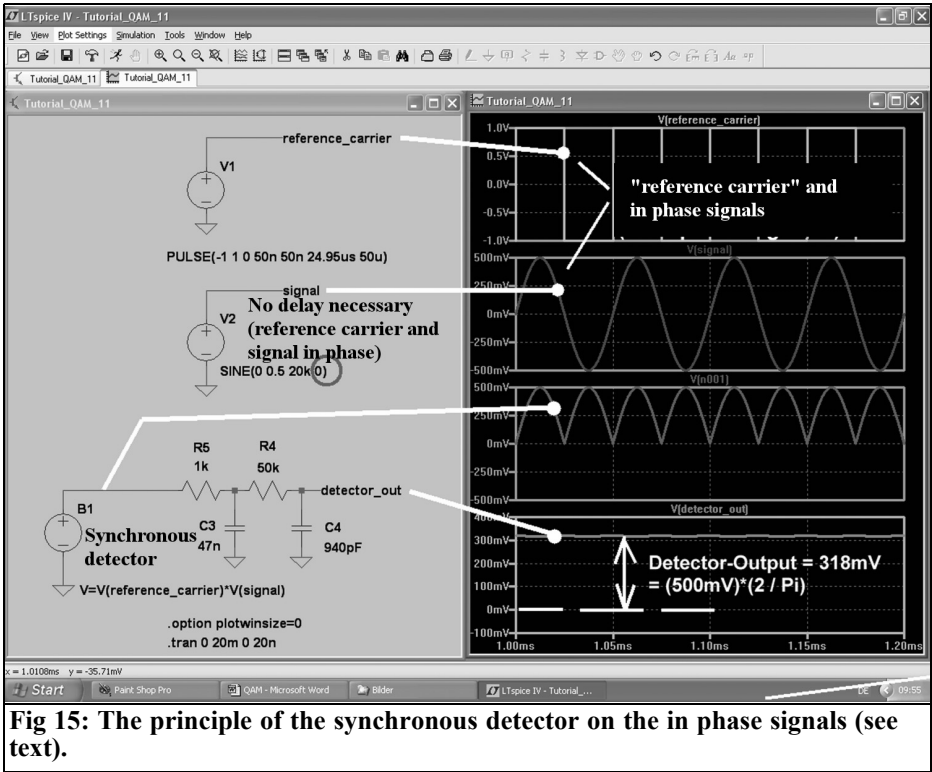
LTspice IV - Tutorial_QAM_11
File View Plot Settings Simulation Tools Window Help
Tutorial_QAM_11 Tutorial_QAM_11
Tutorial_QAM_11

reference_carrier
V1
PULSE(-1 1 0 50n 50n 24.95us 50u)
signal
No delay necessary (reference carrier and signal in phase)
V2
SINE(0 0.5 20k 0)
R5
1k
R4
50k
detector_out
B1
Synchronous detector
C3
47n
C4
940pF
V=V(reference_carrier)*V(signal)
.option plotwinsize=0
.tran 0 20m 0 20n

Tutorial_QAM_11
V(reference_carrier)
1.0V
0.5V
0.0V
-0.5V
-1.0V
"reference carrier" and in phase signals
V(signal)
500mV
250mV
0mV
-250mV
-500mV
V(n001)
500mV
250mV
0mV
-250mV
-500mV
V(detector_out)
400mV
300mV
200mV
100mV
0mV
-100mV
Detector-Output = 318mV = (500mV)*(2 / Pi)
1.00ms 1.05ms 1.10ms 1.15ms 1.20ms

x = 1.0108ms y = -35.71mV
Start Paint Shop Pro QAM - Microsoft Word Bilder LTspice IV - Tutorial_... DE 09:55

Fig 15: The principle of the synchronous detector on the in phase signals (see text).